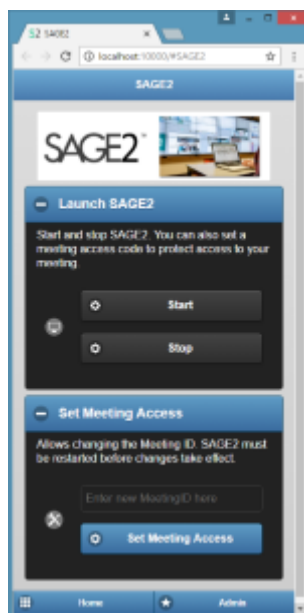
S2 SAGE2
localhost:10000/#SAGE2

SAGE2

SAGE2™

Launch SAGE2

Start and stop SAGE2. You can also set a meeting access code to protect access to your meeting.

Start

Stop

Set Meeting Access

Allows changing the Meeting ID. SAGE2 must be restarted before changes take effect.

Enter new MeetingID here

Set Meeting Access

Home

Admin